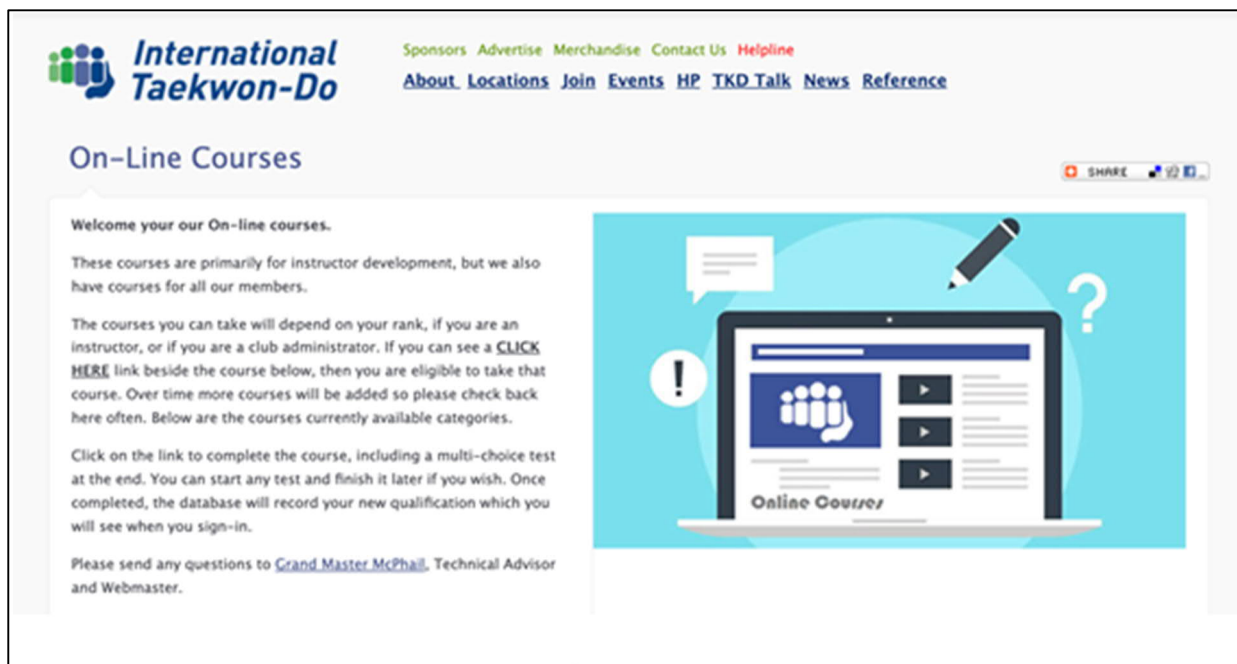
International Taekwon-Do

Sponsors Advertise Merchandise Contact Us Helpline

About Locations Join Events HP TKD Talk News Reference

On-Line Courses

SHARE

Welcome your our On-line courses.

These courses are primarily for instructor development, but we also have courses for all our members.

The courses you can take will depend on your rank, if you are an instructor, or if you are a club administrator. If you can see a CLICK HERE link beside the course below, then you are eligible to take that course. Over time more courses will be added so please check back here often. Below are the courses currently available categories.

Click on the link to complete the course, including a multi-choice test at the end. You can start any test and finish it later if you wish. Once completed, the database will record your new qualification which you will see when you sign-in.

Please send any questions to Grand Master McPhail, Technical Advisor and Webmaster.

Online Courses